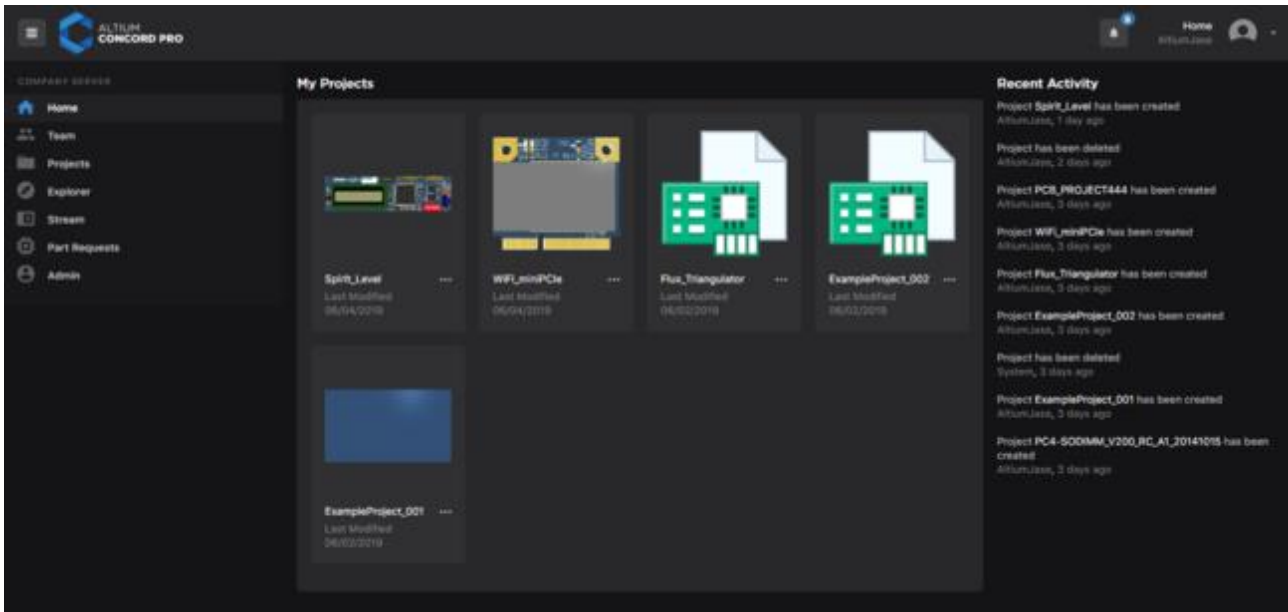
ALTIUM CONCORD PRO

Home
AltiumJase

COMPANY SERVER
Home
Team
Projects
Explorer
Stream
Part Requests
Admin

My Projects

Spirit_Level ···
Last Modified
06/04/2019

WiFi_miniPCIe ···
Last Modified
06/04/2019

Flux_Triangulator ···
Last Modified
06/02/2019

ExampleProject_002 ···
Last Modified
06/02/2019

ExampleProject_001 ···
Last Modified
06/02/2019

Recent Activity

Project Spirit_Level has been created
AltiumJase, 1 day ago

Project has been deleted
AltiumJase, 2 days ago

Project PCB_PROJECT444 has been created
AltiumJase, 3 days ago

Project WiFi_miniPCIe has been created
AltiumJase, 3 days ago

Project Flux_Triangulator has been created
AltiumJase, 3 days ago

Project ExampleProject_002 has been created
AltiumJase, 3 days ago

Project has been deleted
System, 3 days ago

Project ExampleProject_001 has been created
AltiumJase, 3 days ago

Project PC4-SODIMM_V200_RC_A1_20141015 has been created
AltiumJase, 3 days ago